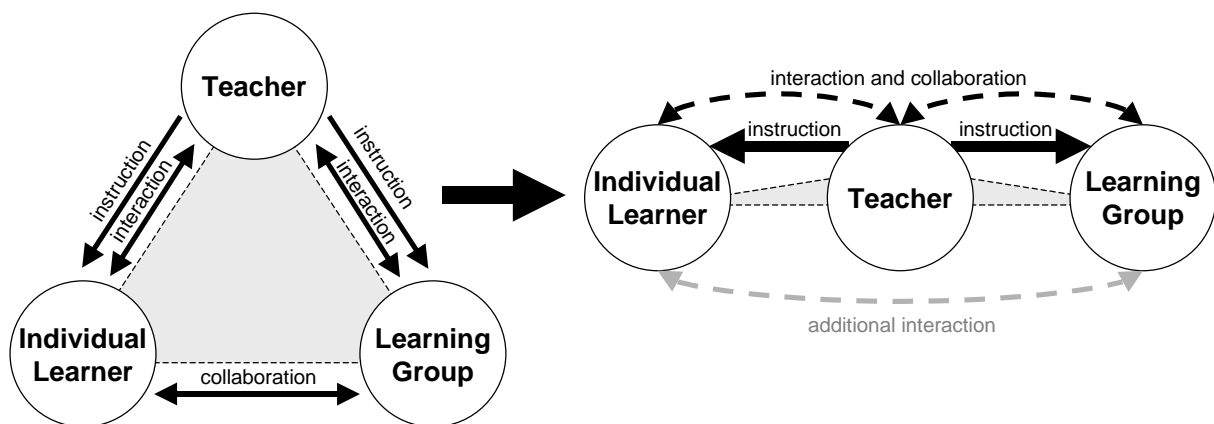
Teacher

instruction

interaction

instruction

interaction

Individual Learner

Learning Group

collaboration

interaction and collaboration

instruction

instruction

Individual Learner

Teacher

Learning Group

additional interaction